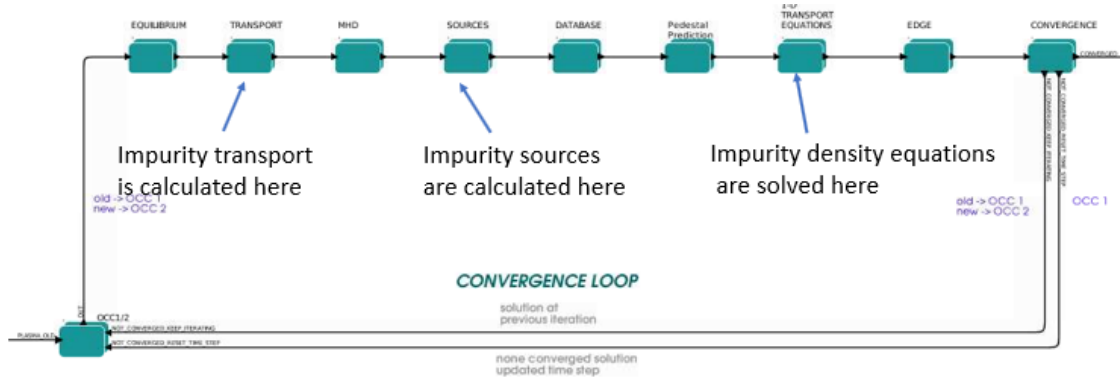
EQUILIBRIUM TRANSPORT MHD SOURCES DATABASE Pedestal Prediction 1-D TRANSPORT EQUATIONS EDGE CONVERGENCE

CONVERGED

Impurity transport is calculated here

Impurity sources are calculated here

Impurity density equations are solved here

old -> OCC 1
new -> OCC 2

old -> OCC 1
new -> OCC 2

OCC 1

NOT_CONVERGED_KEEP_ITERATING

NOT_CONVERGED_RESET_TIME_STEP

CONVERGENCE LOOP

solution at previous iteration

OUT

OCC1/2

PLASMA_OLD

NOT_CONVERGED_KEEP_ITERATING

NOT_CONVERGED_RESET_TIME_STEP

none converged solution updated time step